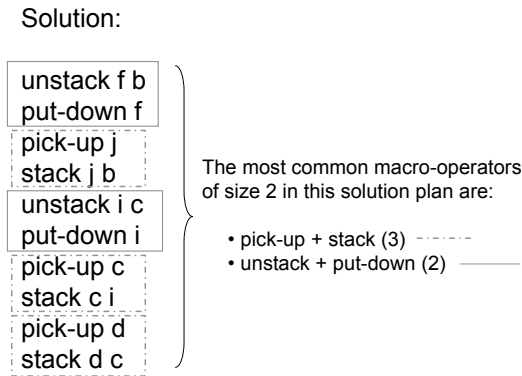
Solution:

unstack f b
put-down f
pick-up j
stack j b
unstack i c
put-down i
pick-up c
stack c i
pick-up d
stack d c

The most common macro-operators of size 2 in this solution plan are:

• pick-up + stack (3)
• unstack + put-down (2)